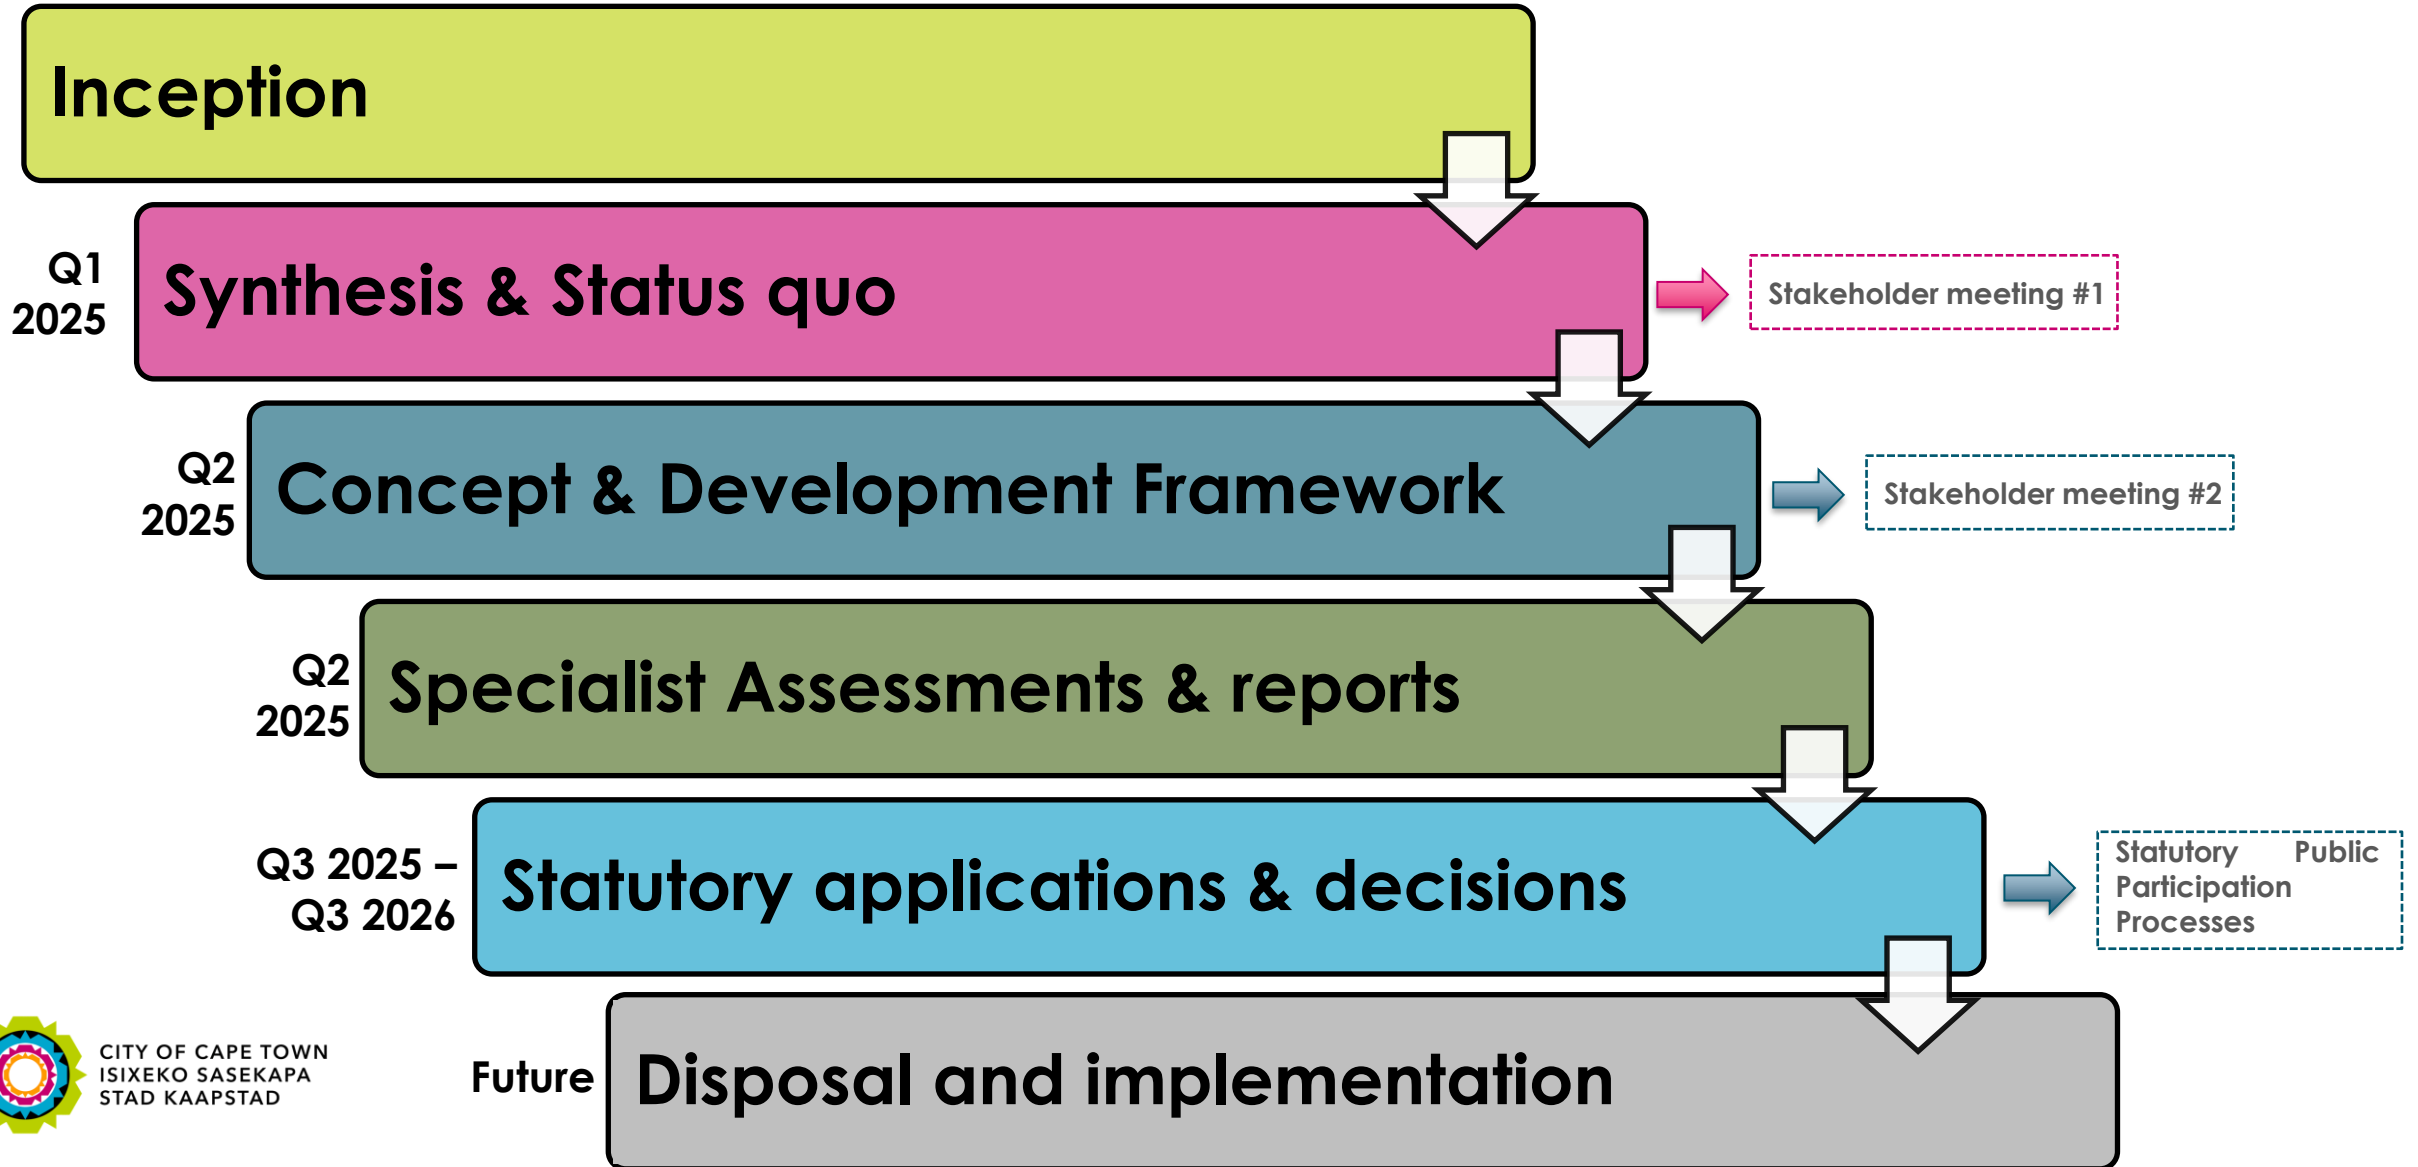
Inception

Q1 2025

Synthesis & Status quo

Stakeholder meeting #1

Q2 2025

Concept & Development Framework

Stakeholder meeting #2

Q2 2025

Specialist Assessments & reports

Q3 2025 – Q3 2026

Statutory applications & decisions

Statutory Public Participation Processes

CITY OF CAPE TOWN
ISIXEKO SASEKAPA
STAD KAAPSTAD

Future

Disposal and implementation